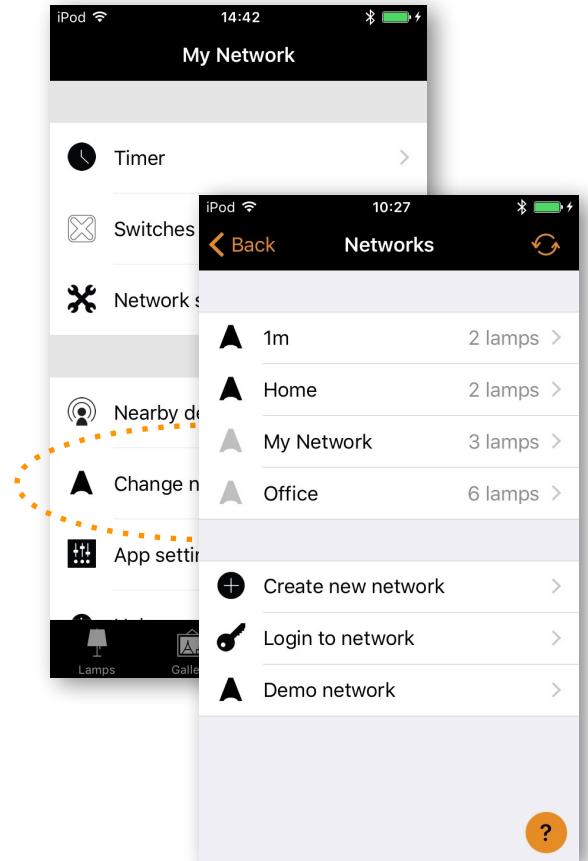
iPod 14:42

My Network

Timer

Switches

Network s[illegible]

Nearby de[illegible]

Change n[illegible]

App settin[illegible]

Lamps Galle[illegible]

iPod 10:27

Back Networks

1m 2 lamps

Home 2 lamps

My Network 3 lamps

Office 6 lamps

Create new network

Login to network

Demo network

?